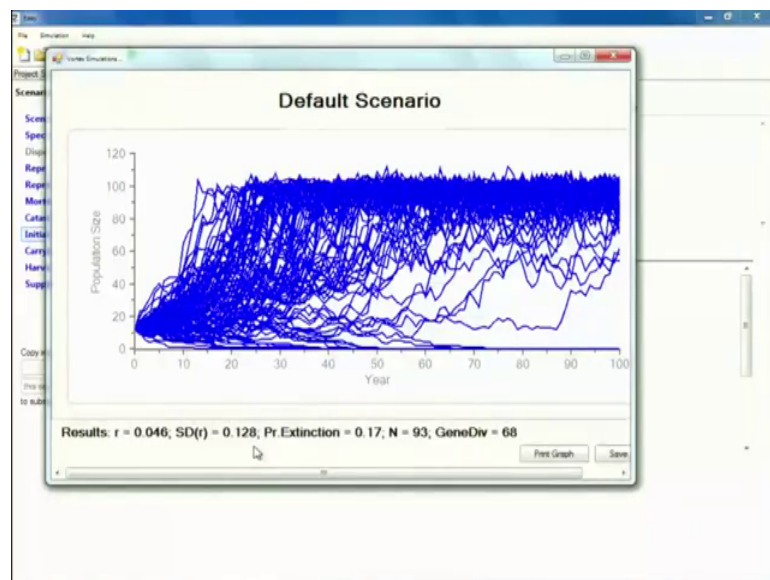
File Simulation Help

Project S

Scenari

Scen
Spec
Disp
Repr
Repr
Mort
Cata
Initia
Carry
Harv
Supp

Copy

to sub

Vortex Simulations...

Default Scenario

120
100
80
60
40
20
0

Population Size

0 10 20 30 40 50 60 70 80 90 100

Year

Results: r = 0.046; SD(r) = 0.128; Pr.Extinction = 0.17; N = 93; GeneDiv = 68

Print Graph

Save